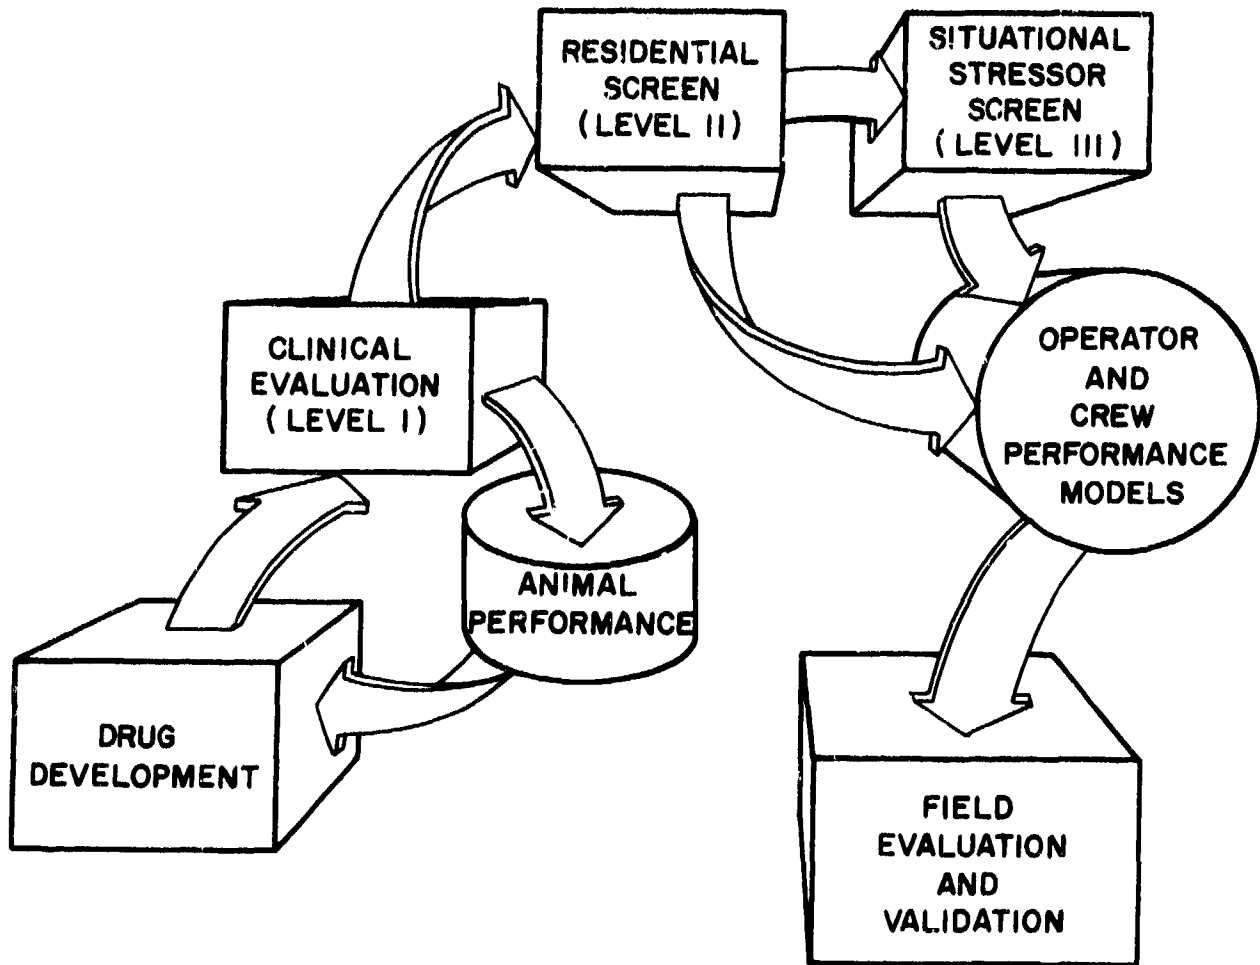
RESIDENTIAL SCREEN (LEVEL II)

SITUATIONAL STRESSOR SCREEN (LEVEL III)

CLINICAL EVALUATION (LEVEL I)

OPERATOR AND CREW PERFORMANCE MODELS

ANIMAL PERFORMANCE

DRUG DEVELOPMENT

FIELD EVALUATION AND VALIDATION